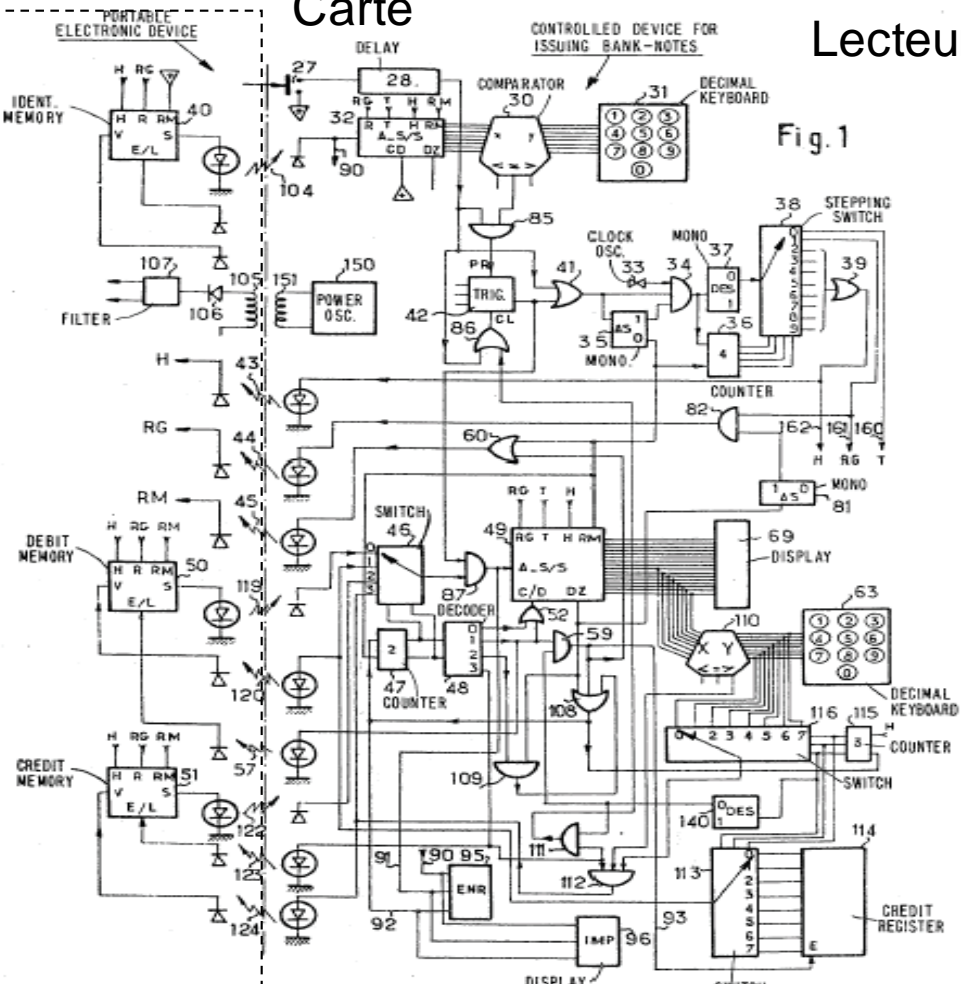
PORTABLE ELECTRONIC DEVICE

Carte

CONTROLLED DEVICE FOR ISSUING BANK-NOTES

Lecteu

Fig. 1

DELAY
27
28.
COMPARATOR
30
31
DECIMAL KEYBOARD
IDENT. MEMORY
H RG
H R RM
V S
E/L
40
32
RG T H RM
R T H RM
A_S/S
CD DZ
90
104
85
CLOCK OSC.
33
34
MONO
37
DES
38
STEPPING SWITCH
39
107
FILTER
106
105
151
150
POWER OSC.
PR
TRIG.
CL
42
86
41
AS
35
MONO.
36
4
COUNTER
H
43
RG
44
RM
45
60
82
162
161
160
H RG T
MONO
AS
81
DEBIT MEMORY
H RG RM
H R RM
V S
E/L
50
SWITCH
46
87
49
RG T H
RG T H RM
A_S/S
C/D DZ
69
DISPLAY
119
DECODER
52
59
110
X Y
63
DECIMAL KEYBOARD
2
47
COUNTER
48
120
108
CREDIT MEMORY
H RG RM
H R RM
V S
E/L
51
57
109
116
115
3
H
COUNTER
SWITCH
124
140
DES
114
123
111
91
90
95
ENR
112
113
CREDIT REGISTER
E
124
92
IMP
96
93
DISPLAY